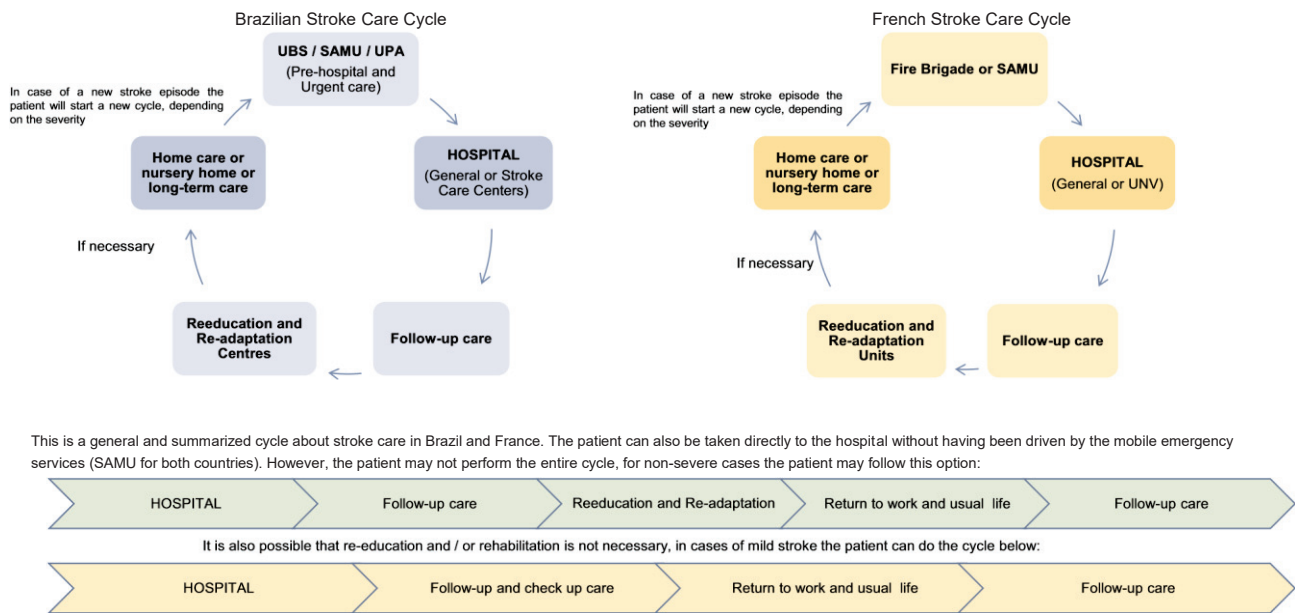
Brazilian Stroke Care Cycle

UBS / SAMU / UPA
(Pre-hospital and Urgent care)

HOSPITAL
(General or Stroke Care Centers)

Follow-up care

Reeducation and Re-adaptation Centres

If necessary

Home care or nursery home or long-term care

In case of a new stroke episode the patient will start a new cycle, depending on the severity

French Stroke Care Cycle

Fire Brigade or SAMU

HOSPITAL
(General or UNV)

Follow-up care

Reeducation and Re-adaptation Units

If necessary

Home care or nursery home or long-term care

In case of a new stroke episode the patient will start a new cycle, depending on the severity

This is a general and summarized cycle about stroke care in Brazil and France. The patient can also be taken directly to the hospital without having been driven by the mobile emergency services (SAMU for both countries). However, the patient may not perform the entire cycle, for non-severe cases the patient may follow this option:

HOSPITAL | Follow-up care | Reeducation and Re-adaptation | Return to work and usual life | Follow-up care

It is also possible that re-education and / or rehabilitation is not necessary, in cases of mild stroke the patient can do the cycle below:

HOSPITAL | Follow-up and check up care | Return to work and usual life | Follow-up care